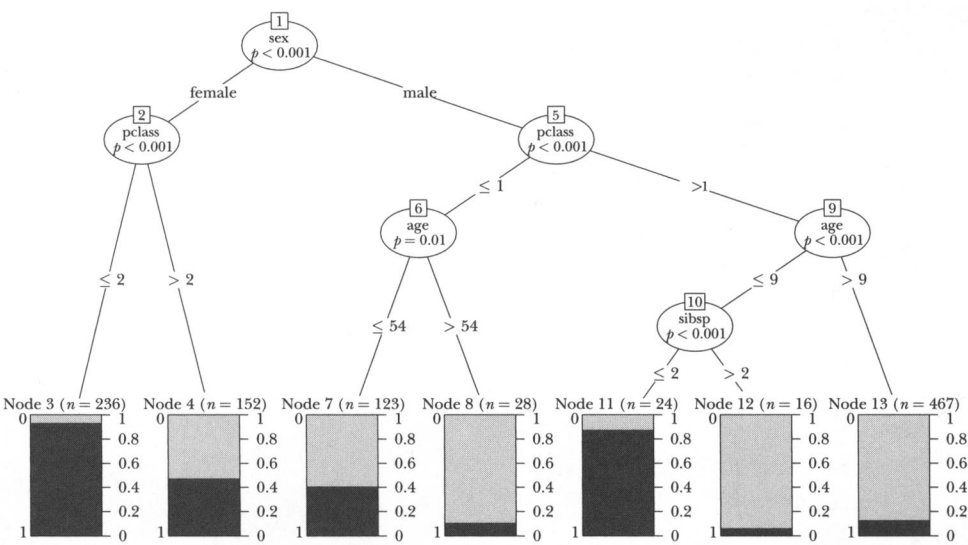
1
sex
$p < 0.001$

female

male

2
pclass
$p < 0.001$

5
pclass
$p < 0.001$

$\leq 1$

>1

6
age
$p = 0.01$

9
age
$p < 0.001$

$\leq 2$

$> 2$

$\leq 54$

$> 54$

$\leq 9$

$> 9$

10
sibsp
$p < 0.001$

$\leq 2$

$> 2$

Node 3 ($n = 236$)
0
1
1
0.8
0.6
0.4
0.2
0

Node 4 ($n = 152$)
0
1
1
0.8
0.6
0.4
0.2
0

Node 7 ($n = 123$)
0
1
1
0.8
0.6
0.4
0.2
0

Node 8 ($n = 28$)
0
1
1
0.8
0.6
0.4
0.2
0

Node 11 ($n = 24$)
0
1
1
0.8
0.6
0.4
0.2
0

Node 12 ($n = 16$)
0
1
1
0.8
0.6
0.4
0.2
0

Node 13 ($n = 467$)
0
1
1
0.8
0.6
0.4
0.2
0